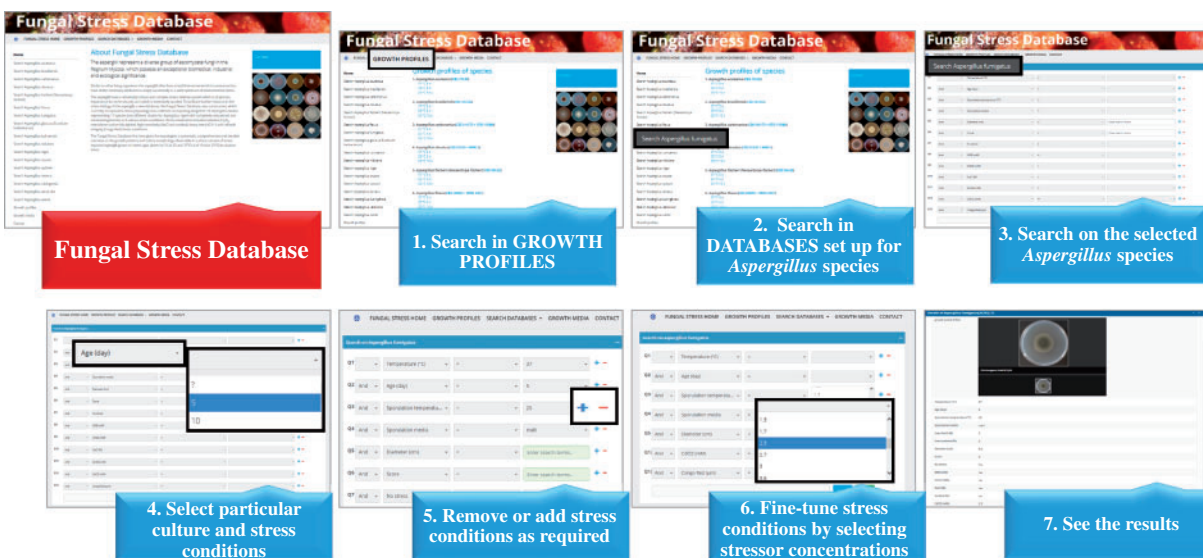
Fungal Stress Database

About Fungal Stress Database

Fungal Stress Database

Fungal Stress Database

GROWTH PROFILES

Growth profiles of species

1. Search in GROWTH PROFILES

Fungal Stress Database

Growth profiles of species

Search Aspergillus fumigatus

2. Search in DATABASES set up for *Aspergillus* species

Fungal Stress Database

Search Aspergillus fumigatus

3. Search on the selected *Aspergillus* species

Age (day)

?

1

10

4. Select particular culture and stress conditions

FUNGAL STRESS HOME GROWTH PROFILES SEARCH DATABASES GROWTH MEDIA CONTACT

Q1 Temperature (°C) = 37

Q2 And Age (day) = 5

Q3 And Sporulation temperatu... = 25

Q4 And Sporulation media = malt

Q5 And Diameter (cm) = Enter search terms...

Q6 And Score = Enter search terms...

Q7 And No stress

5. Remove or add stress conditions as required

FUNGAL STRESS HOME GROWTH PROFILES SEARCH DATABASES GROWTH MEDIA CONTACT

Q1 Temperature (°C)

Q2 And Age (day)

Q3 And Sporulation temperatu...

Q4 And Sporulation media

Q5 And Diameter (cm)

Q6 And CdCl2 (mM)

Q7 And Congo Red (µM)

1.5

1.7

1.9

2.7

3

6. Fine-tune stress conditions by selecting stressor concentrations

7. See the results